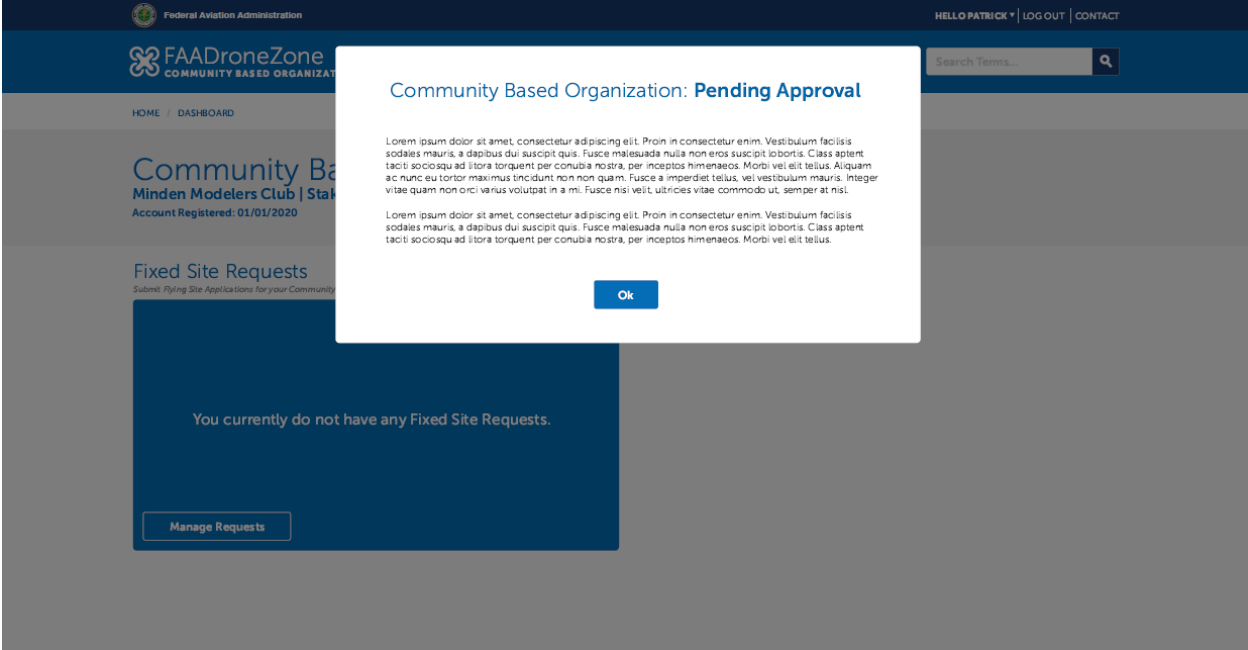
Federal Aviation Administration

HELLO PATRICK ▾ | LOG OUT | CONTACT

FAADroneZone
COMMUNITY BASED ORGANIZAT

Search Terms...

HOME / DASHBOARD

Community Ba
Minden Modelers Club | Stak
Account Registered: 01/01/2020

Fixed Site Requests
Submit Flying Site Applications for your Community

You currently do not have any Fixed Site Requests.

Manage Requests

Community Based Organization: Pending Approval

Lorem ipsum dolor sit amet, consectetur adipiscing elit. Proin in consectetur enim. Vestibulum facilisis sodales mauris, a dapibus dui suscipit quis. Fusce malesuada nulla non eros suscipit lobortis. Class aptent taciti sociosqu ad litora torquent per conubia nostra, per inceptos himenaeos. Morbi vel elit tellus. Aliquam ac nunc eu tortor maximus tincidunt non non quam. Fusce a imperdiet tellus, vel vestibulum mauris. Integer vitae quam non orci varius volutpat in a mi. Fusce nisi velit, ultricies vitae commodo ut, semper at nisl.

Lorem ipsum dolor sit amet, consectetur adipiscing elit. Proin in consectetur enim. Vestibulum facilisis sodales mauris, a dapibus dui suscipit quis. Fusce malesuada nulla non eros suscipit lobortis. Class aptent taciti sociosqu ad litora torquent per conubia nostra, per inceptos himenaeos. Morbi vel elit tellus.

Ok